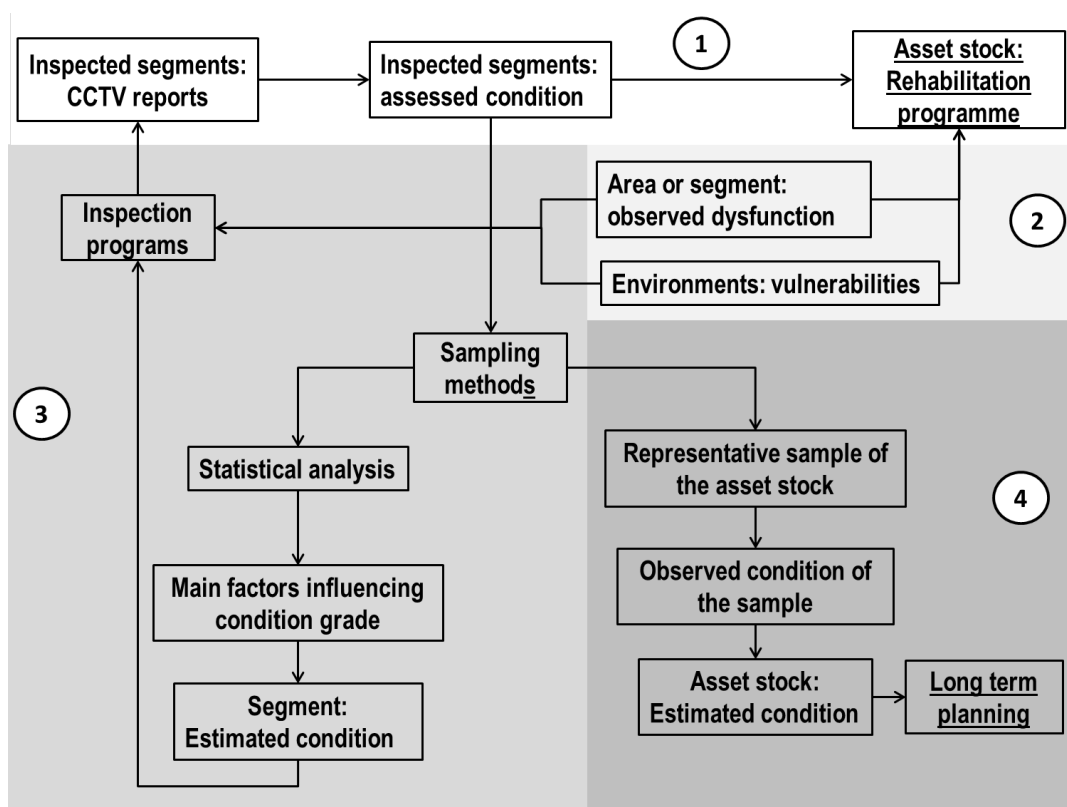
Inspected segments: CCTV reports

Inspected segments: assessed condition

1

Asset stock: Rehabilitation programme

Inspection programs

Area or segment: observed dysfunction

2

Environments: vulnerabilities

Sampling methods

3

Statistical analysis

Representative sample of the asset stock

4

Main factors influencing condition grade

Observed condition of the sample

Segment: Estimated condition

Asset stock: Estimated condition

Long term planning